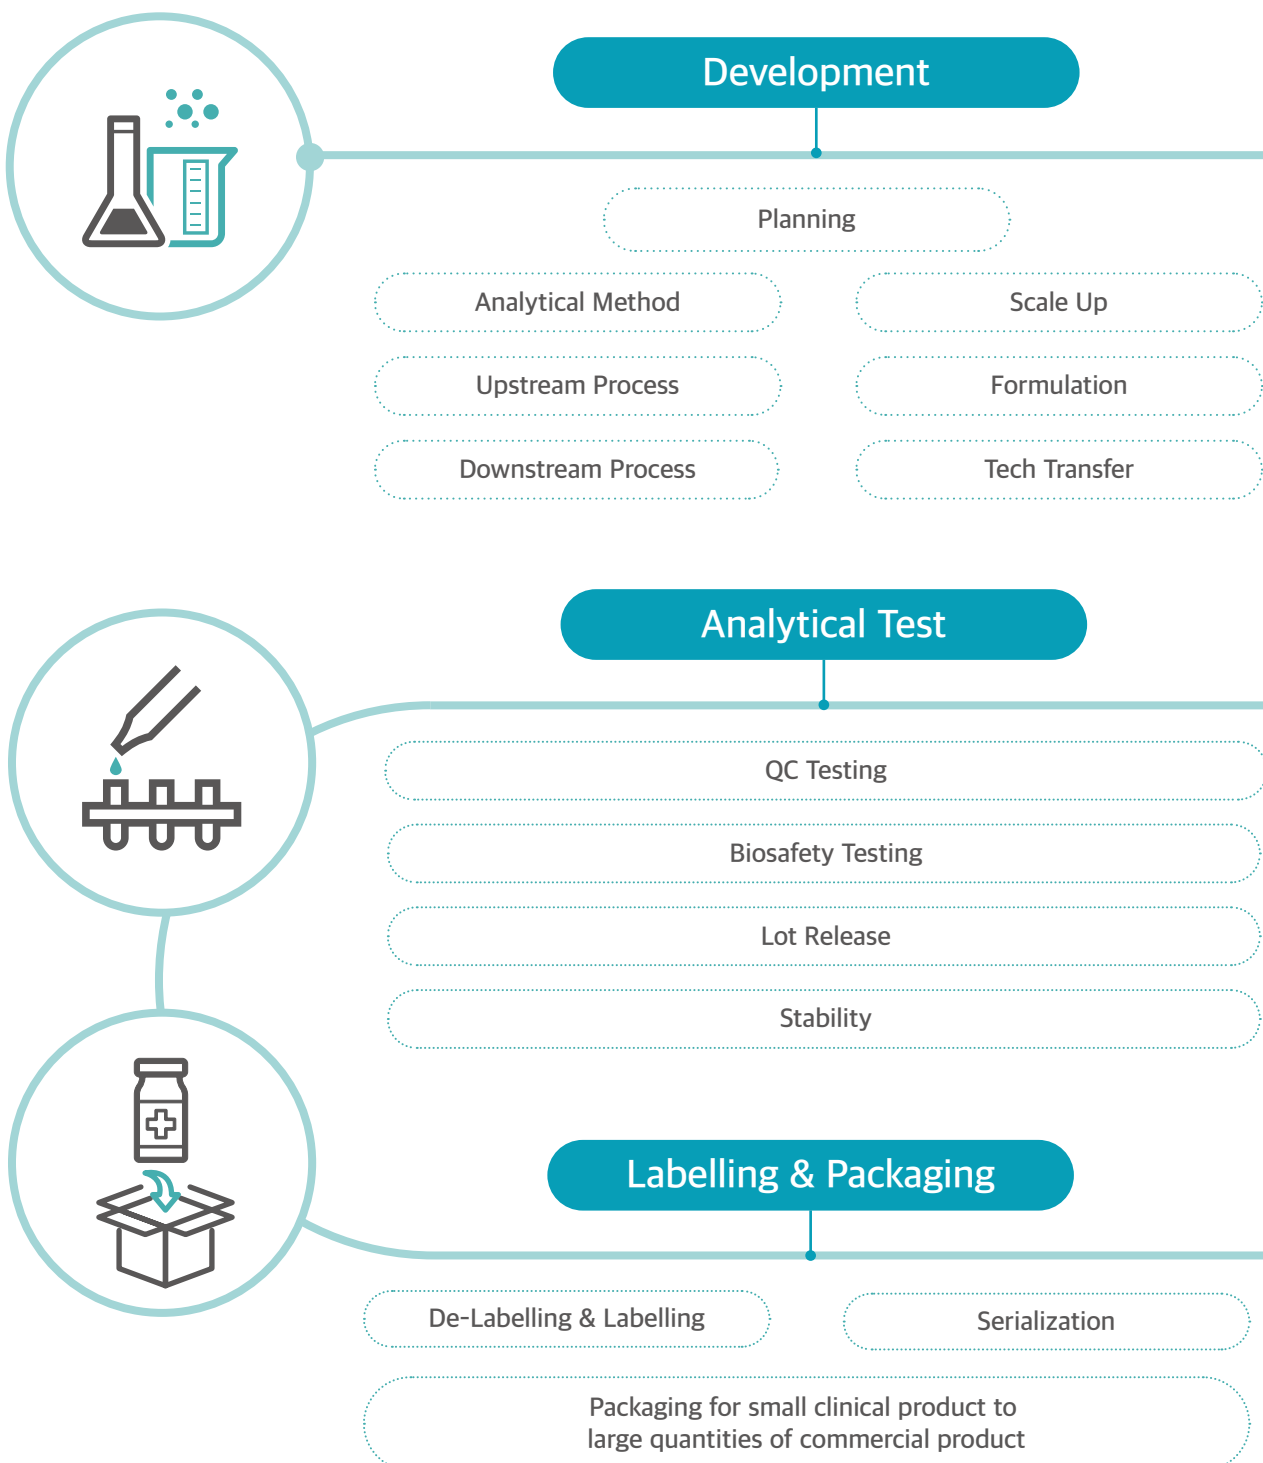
Development

Planning

Analytical Method

Scale Up

Upstream Process

Formulation

Downstream Process

Tech Transfer

Analytical Test

QC Testing

Biosafety Testing

Lot Release

Stability

Labelling & Packaging

De-Labelling & Labelling

Serialization

Packaging for small clinical product to large quantities of commercial product